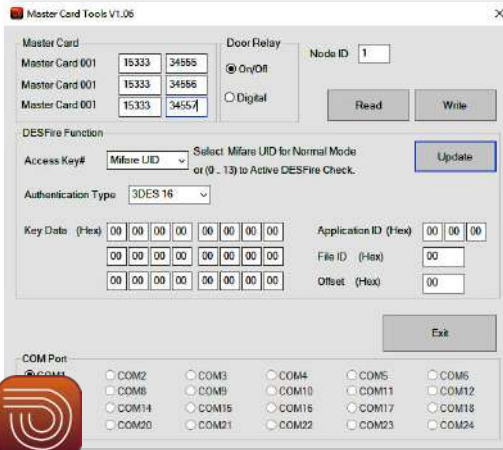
Master Card Tools V1.06

×

Master Card

Master Card 001 15333 34555

Master Card 001 15333 34556

Master Card 001 15333 34557

Door Relay

On/Off

Digital

Node ID 1

Read

Write

DESFire Function

Access Key# Mifare UID

Select Mifare UID for Normal Mode or (0 .. 13) to Active DESFire Check.

Update

Authentication Type 3DES 16

Key Data (Hex)

| 00 | 00 | 00 | 00 | 00 | 00 | 00 | 00 |
|---|---|---|---|---|---|---|---|
| 00 | 00 | 00 | 00 | 00 | 00 | 00 | 00 |
| 00 | 00 | 00 | 00 | 00 | 00 | 00 | 00 |

Application ID (Hex) 00 00 00

File ID (Hex) 00

Offset (Hex) 00

Exit

COM Port

COM1 COM2 COM3 COM4 COM5 COM6

COM8 COM9 COM10 COM11 COM12

COM14 COM15 COM16 COM17 COM18

COM20 COM21 COM22 COM23 COM24